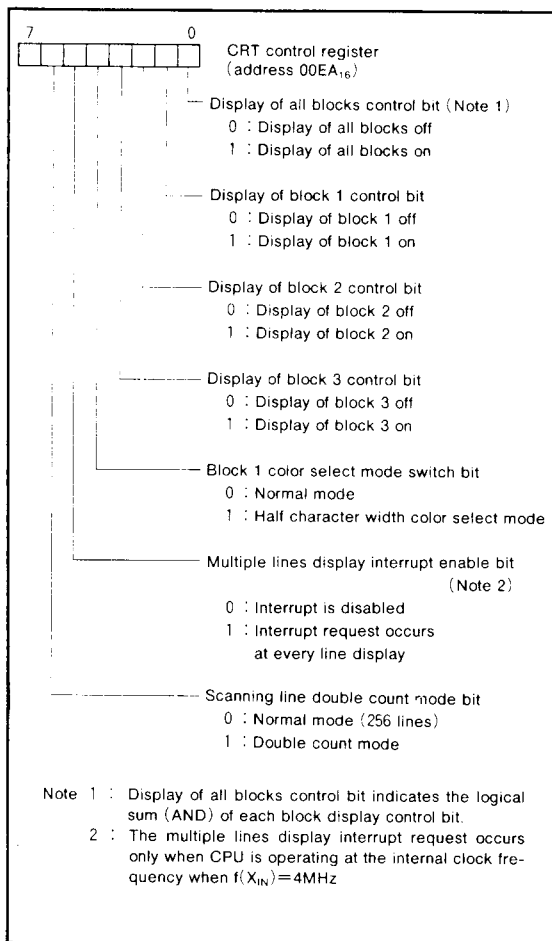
7 0

CRT control register (address $00EA_{16}$)

Display of all blocks control bit (Note 1)
0 : Display of all blocks off
1 : Display of all blocks on

Display of block 1 control bit
0 : Display of block 1 off
1 : Display of block 1 on

Display of block 2 control bit
0 : Display of block 2 off
1 : Display of block 2 on

Display of block 3 control bit
0 : Display of block 3 off
1 : Display of block 3 on

Block 1 color select mode switch bit
0 : Normal mode
1 : Half character width color select mode

Multiple lines display interrupt enable bit (Note 2)
0 : Interrupt is disabled
1 : Interrupt request occurs at every line display

Scanning line double count mode bit
0 : Normal mode (256 lines)
1 : Double count mode

Note 1 : Display of all blocks control bit indicates the logical sum (AND) of each block display control bit.
2 : The multiple lines display interrupt request occurs only when CPU is operating at the internal clock frequency when $f(X_{IN})=4MHz$